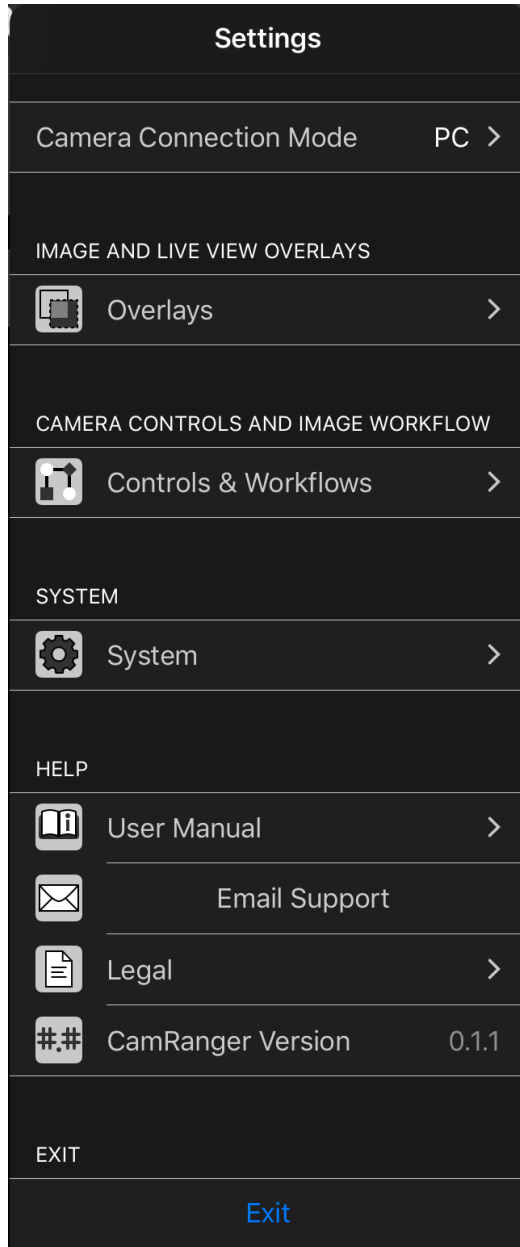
Settings

Camera Connection Mode PC >

IMAGE AND LIVE VIEW OVERLAYS

Overlays >

CAMERA CONTROLS AND IMAGE WORKFLOW

Controls & Workflows >

SYSTEM

System >

HELP

User Manual >

Email Support

Legal >

#.# CamRanger Version 0.1.1

EXIT

Exit